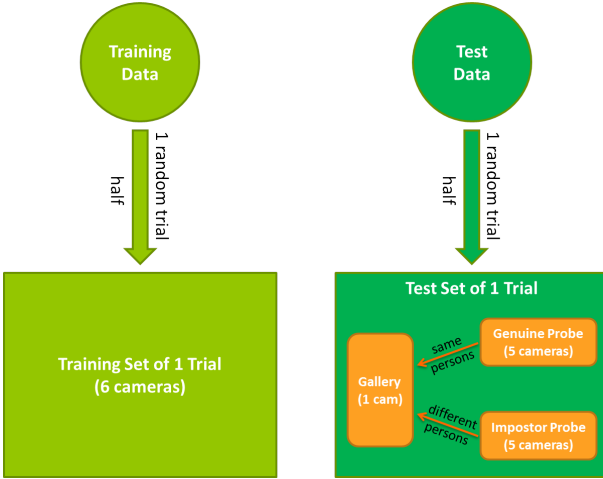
Training Data

half

1 random trial

Training Set of 1 Trial
(6 cameras)

Test Data

half

1 random trial

Test Set of 1 Trial

Gallery
(1 cam)

same persons

Genuine Probe
(5 cameras)

different persons

Impostor Probe
(5 cameras)